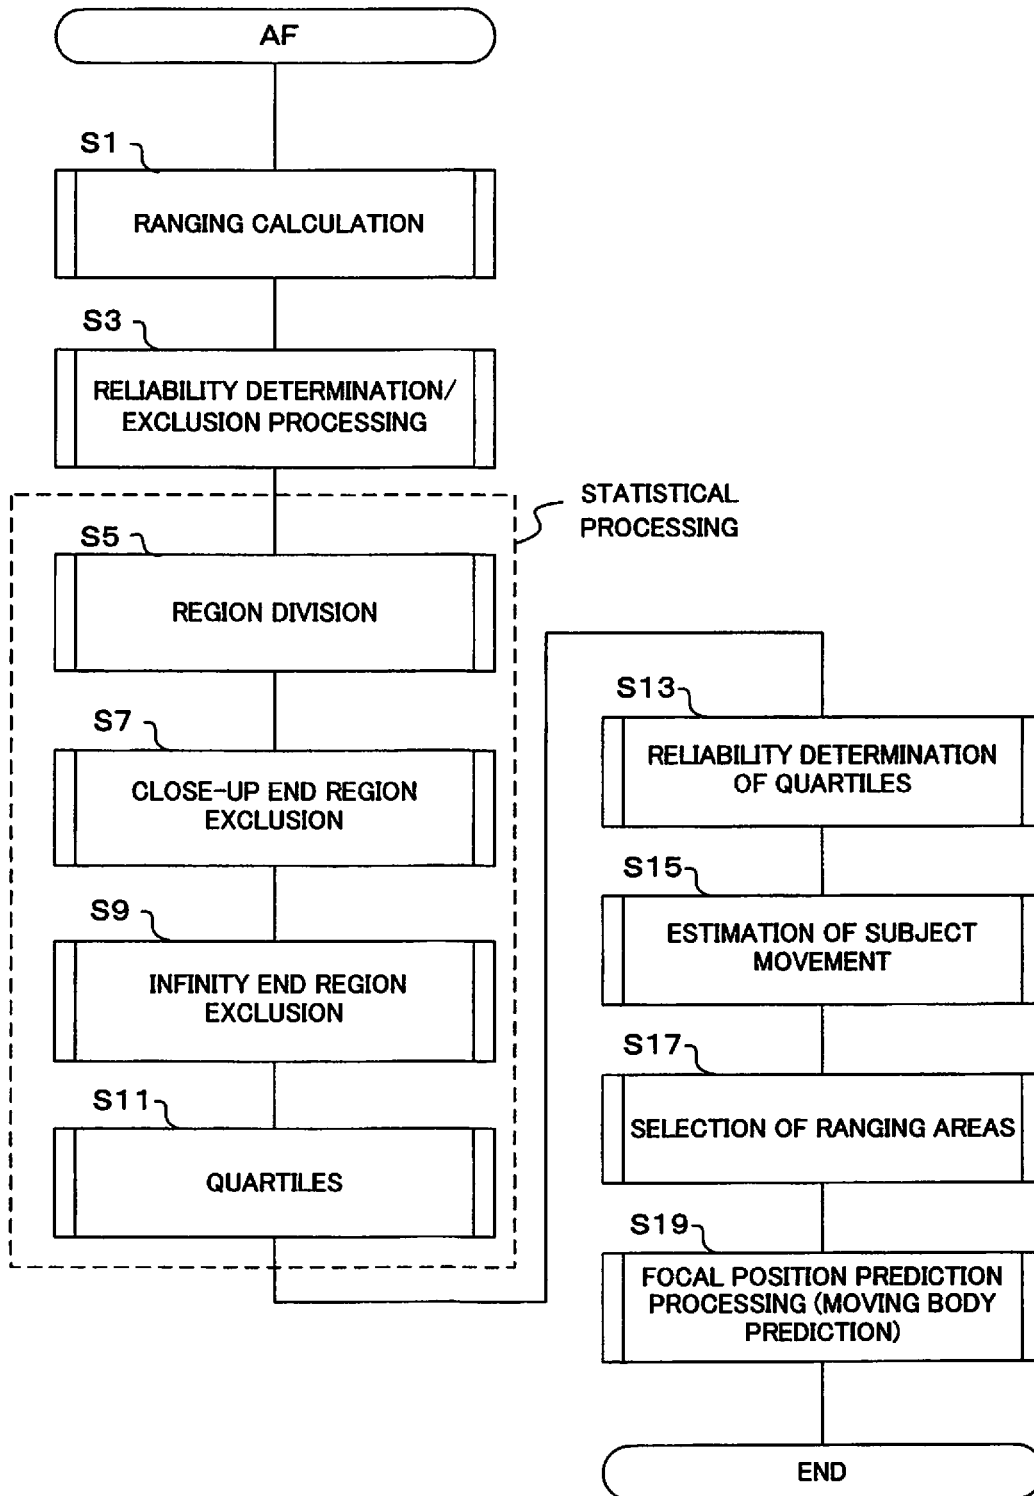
AF

S1

RANGING CALCULATION

S3

RELIABILITY DETERMINATION/ EXCLUSION PROCESSING

STATISTICAL PROCESSING

S5

REGION DIVISION

S7

CLOSE-UP END REGION EXCLUSION

S9

INFINITY END REGION EXCLUSION

S11

QUARTILES

S13

RELIABILITY DETERMINATION OF QUARTILES

S15

ESTIMATION OF SUBJECT MOVEMENT

S17

SELECTION OF RANGING AREAS

S19

FOCAL POSITION PREDICTION PROCESSING (MOVING BODY PREDICTION)

END